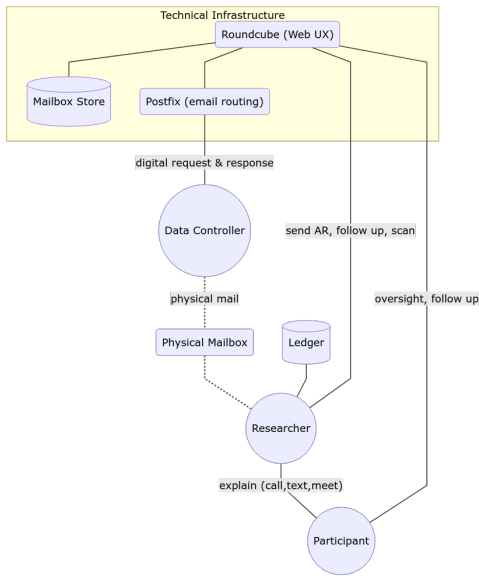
Technical Infrastructure

Roundcube (Web UX)

Mailbox Store

Postfix (email routing)

digital request & response

Data Controller

send AR, follow up, scan

physical mail

oversight, follow up

Physical Mailbox

Ledger

Researcher

explain (call,text,meet)

Participant